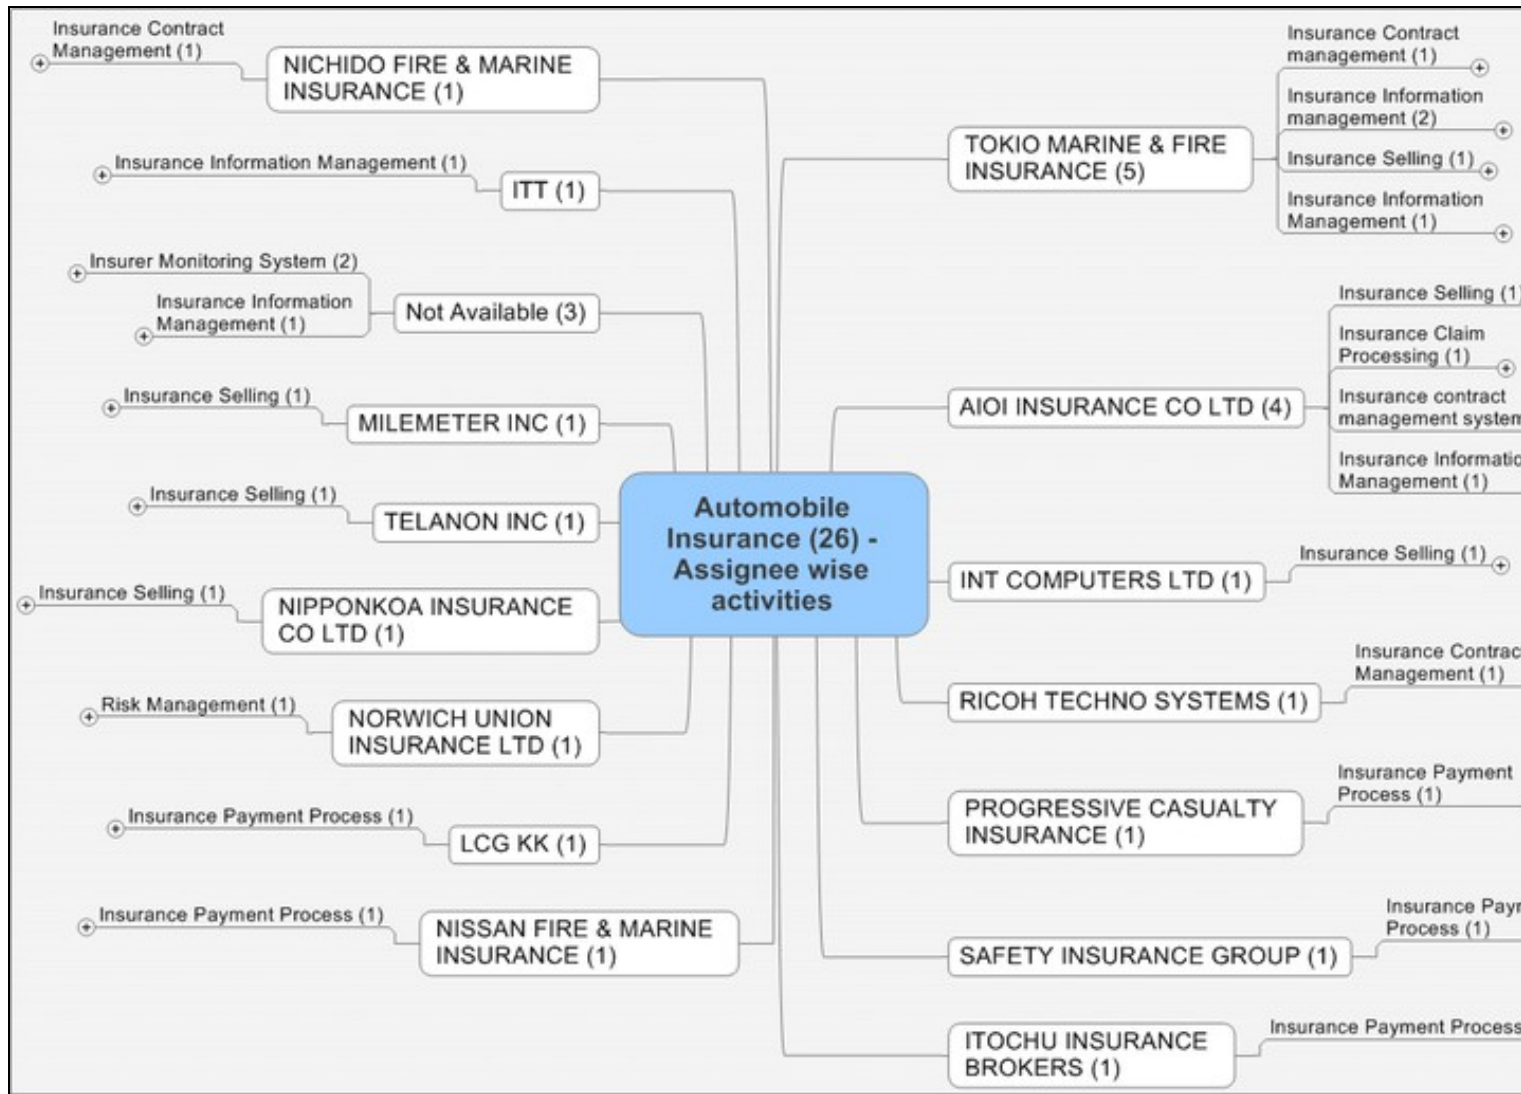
Automobile Insurance (26) - Assignee wise activities

NICHIDO FIRE & MARINE INSURANCE (1)
Insurance Contract Management (1)

ITT (1)
Insurance Information Management (1)

Not Available (3)
Insurer Monitoring System (2)
Insurance Information Management (1)

MILEMETER INC (1)
Insurance Selling (1)

TELANON INC (1)
Insurance Selling (1)

NIPPONKOA INSURANCE CO LTD (1)
Insurance Selling (1)

NORWICH UNION INSURANCE LTD (1)
Risk Management (1)

LCG KK (1)
Insurance Payment Process (1)

NISSAN FIRE & MARINE INSURANCE (1)
Insurance Payment Process (1)

TOKIO MARINE & FIRE INSURANCE (5)
Insurance Contract management (1)
Insurance Information management (2)
Insurance Selling (1)
Insurance Information Management (1)

AIOI INSURANCE CO LTD (4)
Insurance Selling (1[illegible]
Insurance Claim Processing (1)
Insurance contract management system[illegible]
Insurance Informatio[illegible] Management (1)

INT COMPUTERS LTD (1)
Insurance Selling (1)

RICOH TECHNO SYSTEMS (1)
Insurance Contrac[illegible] Management (1)

PROGRESSIVE CASUALTY INSURANCE (1)
Insurance Payment Process (1)

SAFETY INSURANCE GROUP (1)
Insurance Payr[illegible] Process (1)

ITOCHU INSURANCE BROKERS (1)
Insurance Payment Process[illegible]